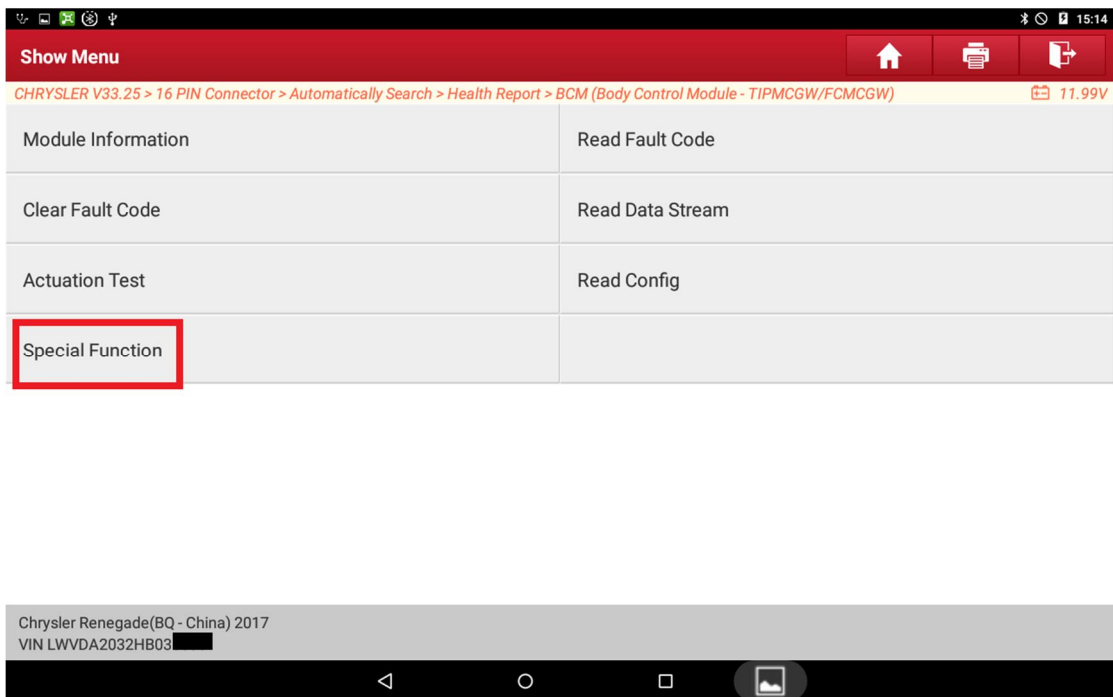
15:14

Show Menu

CHRYSLER V33.25 > 16 PIN Connector > Automatically Search > Health Report > BCM (Body Control Module - TIPMCGW/FCMCGW)

11.99V

| Module Information | Read Fault Code |
|---|---|
| Clear Fault Code | Read Data Stream |
| Actuation Test | Read Config |
| Special Function | |

Chrysler Renegade(BQ - China) 2017
VIN LWVDA2032HB03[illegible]